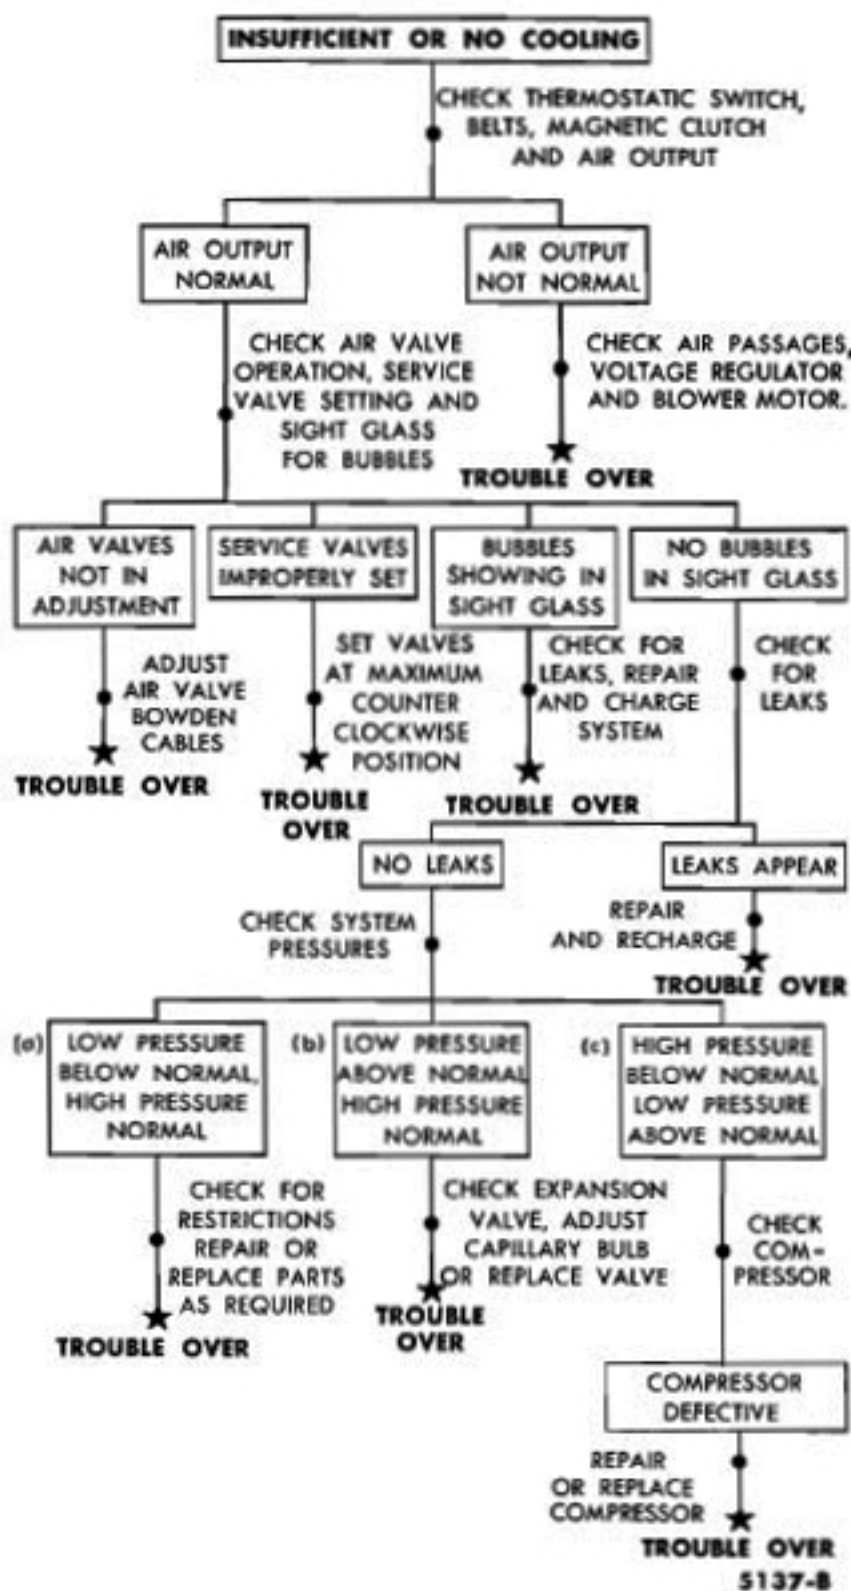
INSUFFICIENT OR NO COOLING

CHECK THERMOSTATIC SWITCH, BELTS, MAGNETIC CLUTCH AND AIR OUTPUT

AIR OUTPUT NORMAL

AIR OUTPUT NOT NORMAL

CHECK AIR VALVE OPERATION, SERVICE VALVE SETTING AND SIGHT GLASS FOR BUBBLES

CHECK AIR PASSAGES, VOLTAGE REGULATOR AND BLOWER MOTOR.

TROUBLE OVER

AIR VALVES NOT IN ADJUSTMENT

SERVICE VALVES IMPROPERLY SET

BUBBLES SHOWING IN SIGHT GLASS

NO BUBBLES IN SIGHT GLASS

ADJUST AIR VALVE BOWDEN CABLES

TROUBLE OVER

SET VALVES AT MAXIMUM COUNTER CLOCKWISE POSITION

TROUBLE OVER

CHECK FOR LEAKS, REPAIR AND CHARGE SYSTEM

TROUBLE OVER

CHECK FOR LEAKS

NO LEAKS

LEAKS APPEAR

CHECK SYSTEM PRESSURES

REPAIR AND RECHARGE

TROUBLE OVER

(a) LOW PRESSURE BELOW NORMAL, HIGH PRESSURE NORMAL

(b) LOW PRESSURE ABOVE NORMAL HIGH PRESSURE NORMAL

(c) HIGH PRESSURE BELOW NORMAL LOW PRESSURE ABOVE NORMAL

CHECK FOR RESTRICTIONS REPAIR OR REPLACE PARTS AS REQUIRED

TROUBLE OVER

CHECK EXPANSION VALVE, ADJUST CAPILLARY BULB OR REPLACE VALVE

TROUBLE OVER

CHECK COM-PRESSOR

COMPRESSOR DEFECTIVE

REPAIR OR REPLACE COMPRESSOR

TROUBLE OVER

5137-B